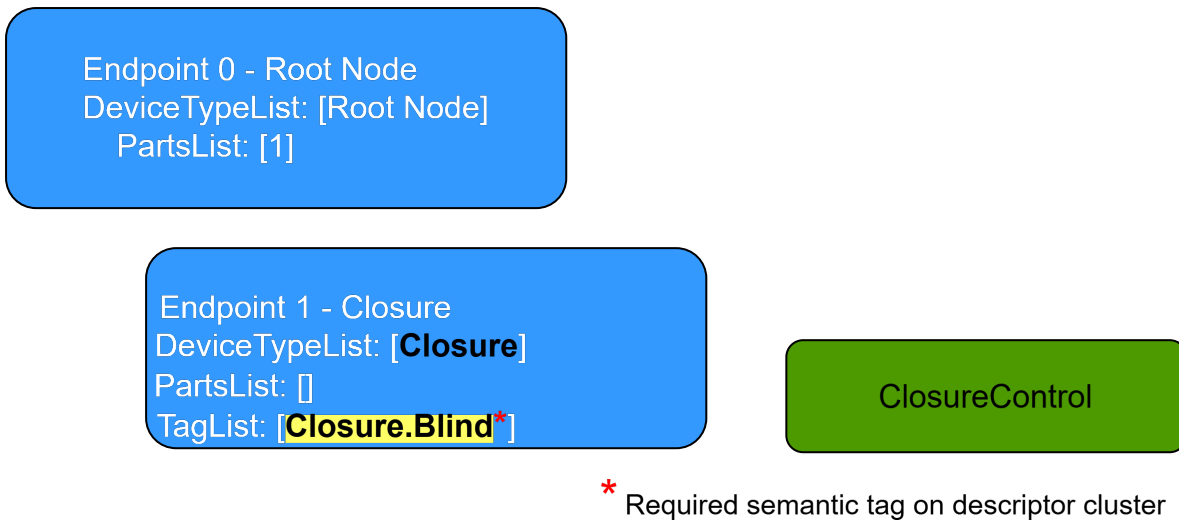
Endpoint 0 - Root Node
DeviceTypeList: [Root Node]
PartsList: [1]

Endpoint 1 - Closure
DeviceTypeList: [Closure]
PartsList: []
TagList: [Closure.Blind*]

ClosureControl

* Required semantic tag on descriptor cluster